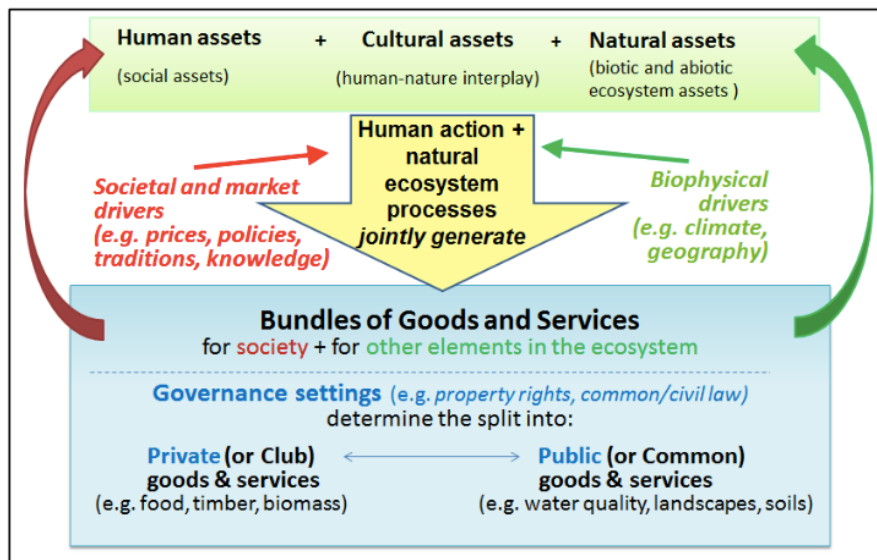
Human assets + Cultural assets + Natural assets

(social assets) (human-nature interplay) (biotic and abiotic ecosystem assets )

Human action + natural ecosystem processes jointly generate

Societal and market drivers (e.g. prices, policies, traditions, knowledge)

Biophysical drivers (e.g. climate, geography)

Bundles of Goods and Services
for society + for other elements in the ecosystem

Governance settings (e.g. property rights, common/civil law) determine the split into:

Private (or Club) goods & services (e.g. food, timber, biomass)

Public (or Common) goods & services (e.g. water quality, landscapes, soils)